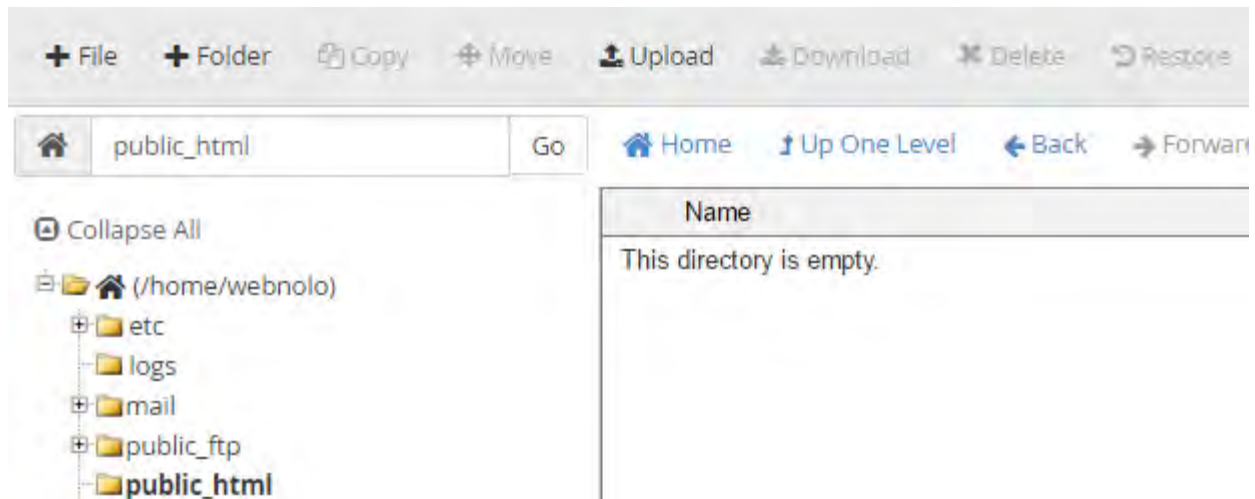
+ File + Folder Copy Move Upload Download Delete Restore

public_html Go

Home Up One Level Back Forwar

Collapse All

(/home/webnolo)
etc
logs
mail
public_ftp
public_html

Name

This directory is empty.